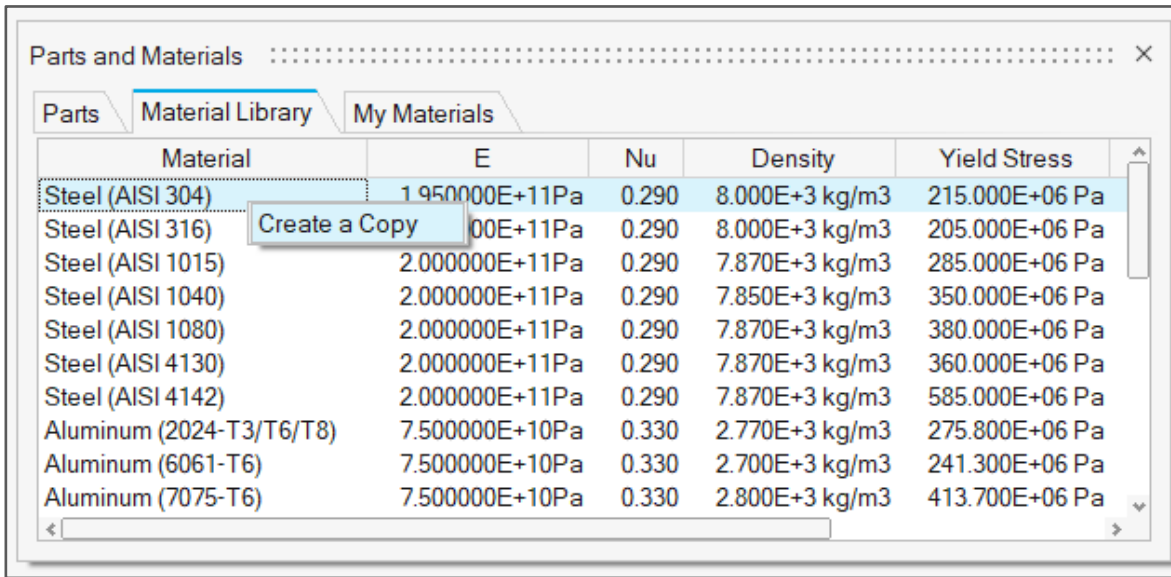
Parts and Materials ×

Parts | Material Library | My Materials

| Material | E | Nu | Density | Yield Stress |
|---|---|---|---|---|
| Steel (AISI 304) | 1.950000E+11Pa | 0.290 | 8.000E+3 kg/m3 | 215.000E+06 Pa |
| Steel (AISI 316) | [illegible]00E+11Pa | 0.290 | 8.000E+3 kg/m3 | 205.000E+06 Pa |
| Steel (AISI 1015) | 2.000000E+11Pa | 0.290 | 7.870E+3 kg/m3 | 285.000E+06 Pa |
| Steel (AISI 1040) | 2.000000E+11Pa | 0.290 | 7.850E+3 kg/m3 | 350.000E+06 Pa |
| Steel (AISI 1080) | 2.000000E+11Pa | 0.290 | 7.870E+3 kg/m3 | 380.000E+06 Pa |
| Steel (AISI 4130) | 2.000000E+11Pa | 0.290 | 7.870E+3 kg/m3 | 360.000E+06 Pa |
| Steel (AISI 4142) | 2.000000E+11Pa | 0.290 | 7.870E+3 kg/m3 | 585.000E+06 Pa |
| Aluminum (2024-T3/T6/T8) | 7.500000E+10Pa | 0.330 | 2.770E+3 kg/m3 | 275.800E+06 Pa |
| Aluminum (6061-T6) | 7.500000E+10Pa | 0.330 | 2.700E+3 kg/m3 | 241.300E+06 Pa |
| Aluminum (7075-T6) | 7.500000E+10Pa | 0.330 | 2.800E+3 kg/m3 | 413.700E+06 Pa |

Create a Copy